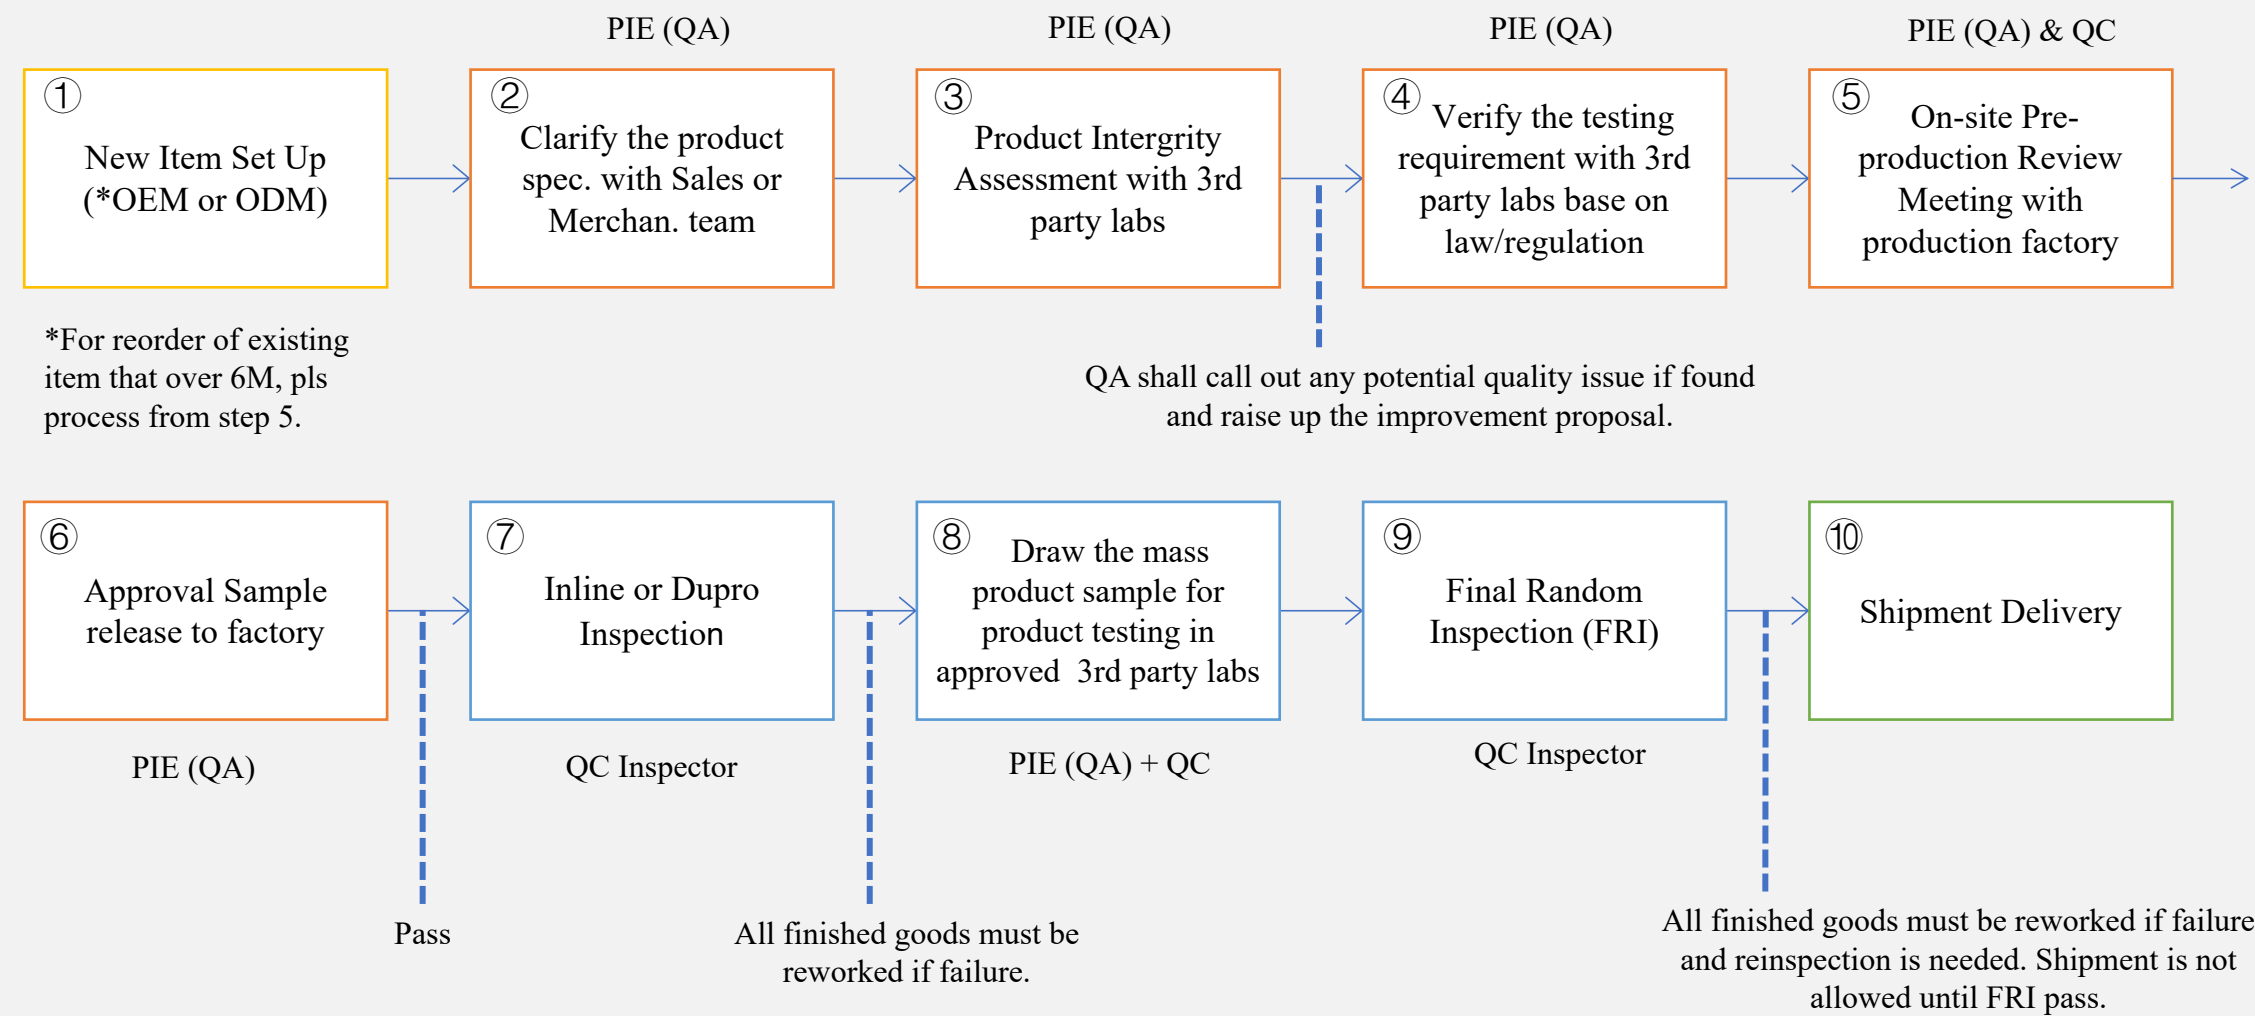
PIE (QA)

PIE (QA)

PIE (QA)

PIE (QA) & QC

① New Item Set Up (*OEM or ODM)

② Clarify the product spec. with Sales or Merchan. team

③ Product Intergrity Assessment with 3rd party labs

④ Verify the testing requirement with 3rd party labs base on law/regulation

⑤ On-site Pre-production Review Meeting with production factory

*For reorder of existing item that over 6M, pls process from step 5.

QA shall call out any potential quality issue if found and raise up the improvement proposal.

⑥ Approval Sample release to factory

⑦ Inline or Dupro Inspection

⑧ Draw the mass product sample for product testing in approved 3rd party labs

⑨ Final Random Inspection (FRI)

⑩ Shipment Delivery

PIE (QA)

QC Inspector

PIE (QA) + QC

QC Inspector

Pass

All finished goods must be reworked if failure.

All finished goods must be reworked if failure and reinspection is needed. Shipment is not allowed until FRI pass.